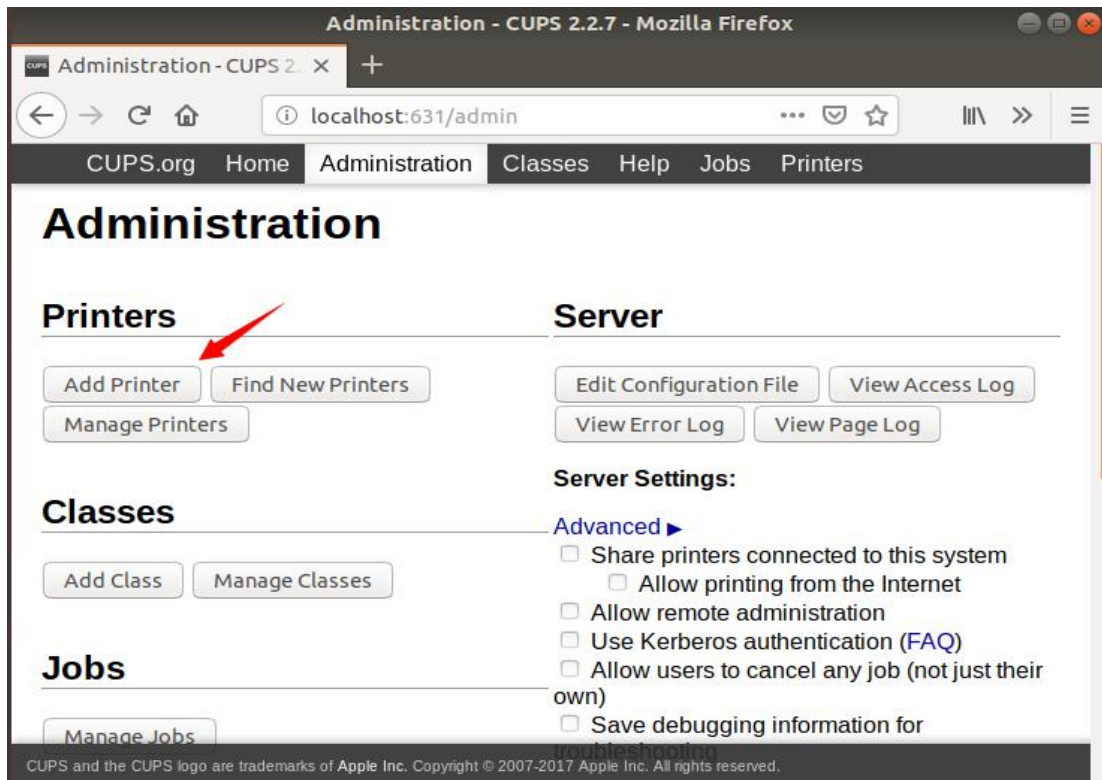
Administration - CUPS 2.2.7 - Mozilla Firefox

CUPS Administration - CUPS 2. ×

localhost:631/admin

CUPS.org Home Administration Classes Help Jobs Printers

Administration

Printers

Add Printer
Find New Printers
Manage Printers

Classes

Add Class
Manage Classes

Jobs

Manage Jobs

Server

Edit Configuration File
View Access Log
View Error Log
View Page Log

Server Settings:

Advanced ▸

Share printers connected to this system

Allow printing from the Internet

Allow remote administration

Use Kerberos authentication (FAQ)

Allow users to cancel any job (not just their own)

Save debugging information for troubleshooting

CUPS and the CUPS logo are trademarks of Apple Inc. Copyright © 2007-2017 Apple Inc. All rights reserved.